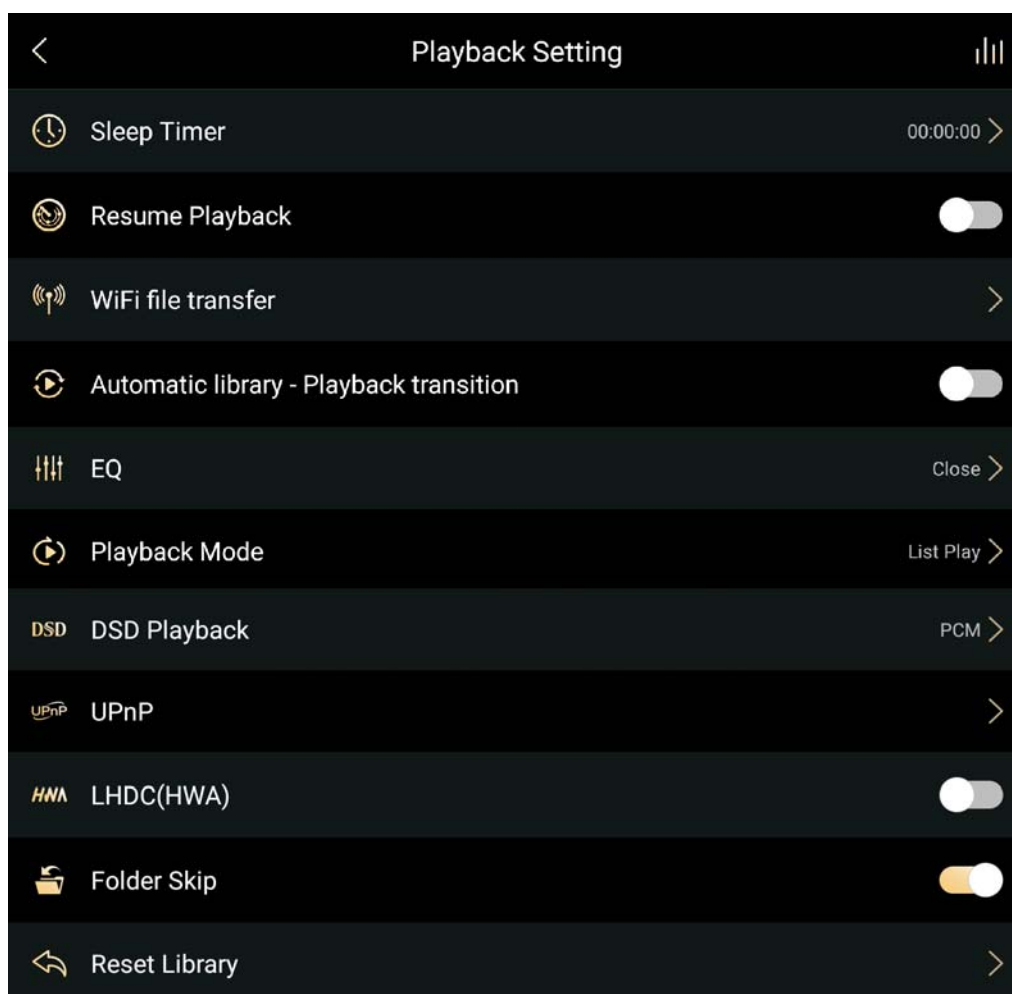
Playback Setting

Sleep Timer 00:00:00

Resume Playback

WiFi file transfer

Automatic library - Playback transition

EQ Close

Playback Mode List Play

DSD DSD Playback PCM

UPnP UPnP

HWA LHDC(HWA)

Folder Skip

Reset Library